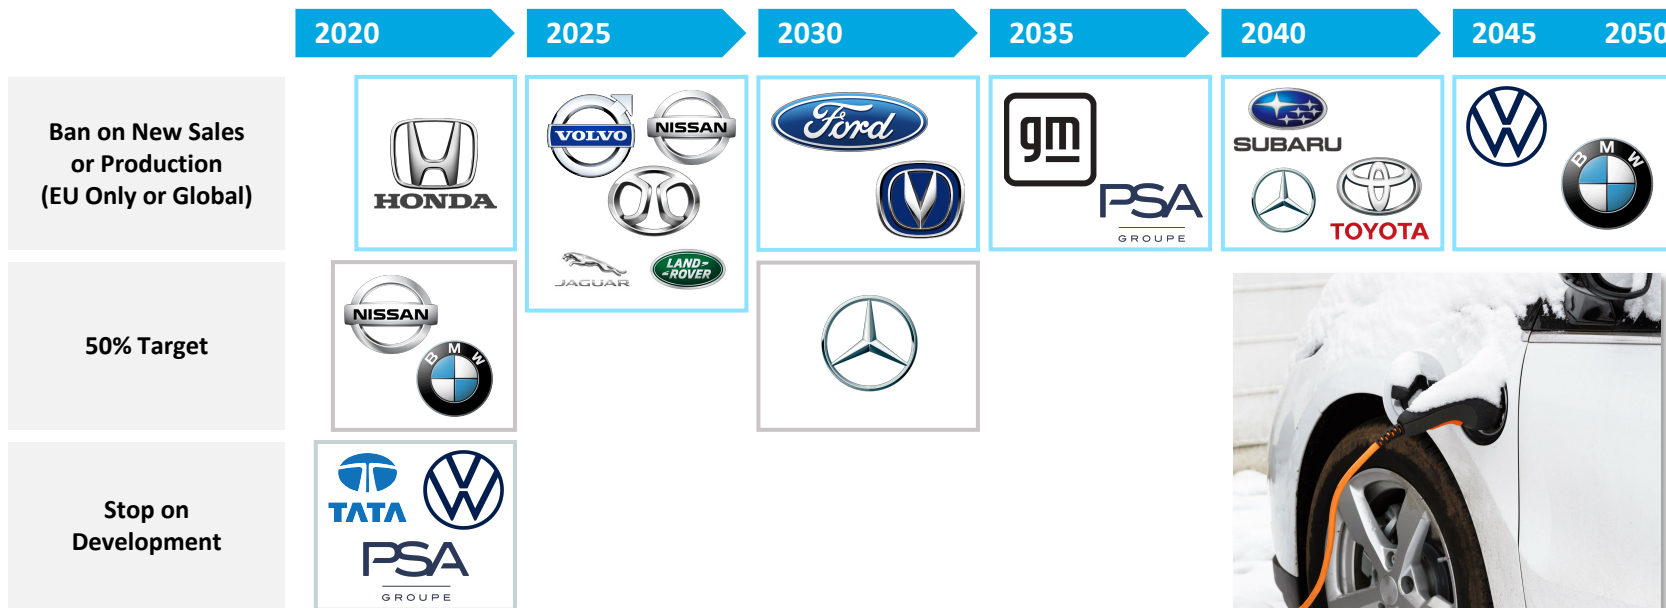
| | 2020 | 2025 | 2030 | 2035 | 2040 | 2045 2050 |
|---|---|---|---|---|---|---|
| Ban on New Sales or Production (EU Only or Global) | HONDA | VOLVO NISSAN JAGUAR LAND ROVER | Ford | gm PSA GROUPE | SUBARU TOYOTA | B M W |
| 50% Target | NISSAN B M W | | | | | |
| Stop on Development | TATA PSA GROUPE | | | | | |